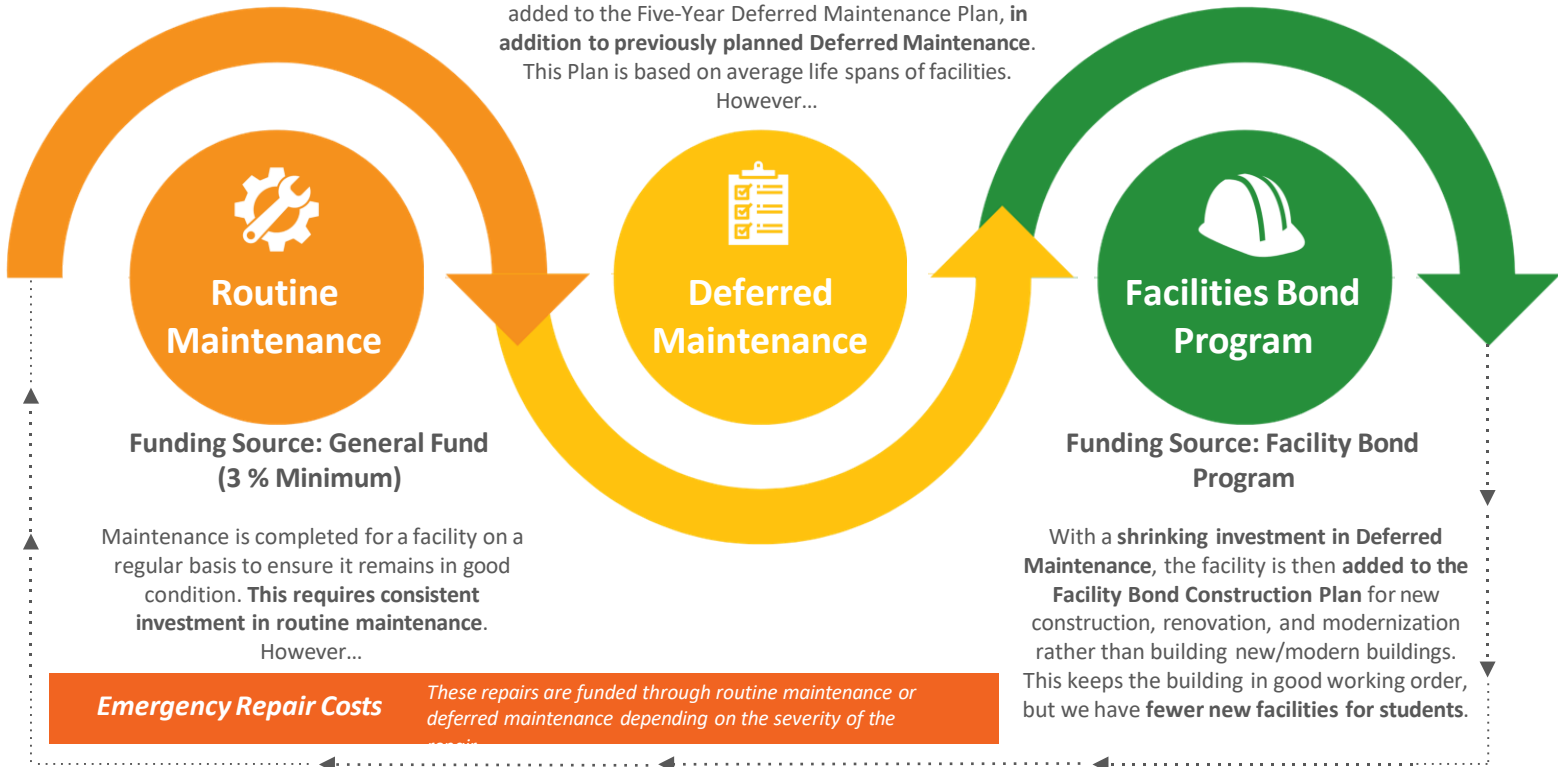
added to the Five-Year Deferred Maintenance Plan, **in addition to previously planned Deferred Maintenance**. This Plan is based on average life spans of facilities. However…

Routine Maintenance

Deferred Maintenance

Facilities Bond Program

**Funding Source: General Fund (3 % Minimum)**

Maintenance is completed for a facility on a regular basis to ensure it remains in good condition. **This requires consistent investment in routine maintenance**. However…

**Funding Source: Facility Bond Program**

With a **shrinking investment in Deferred Maintenance**, the facility is then **added to the Facility Bond Construction Plan** for new construction, renovation, and modernization rather than building new/modern buildings. This keeps the building in good working order, but we have **fewer new facilities for students**.

*Emergency Repair Costs*

*These repairs are funded through routine maintenance or deferred maintenance depending on the severity of the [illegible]*